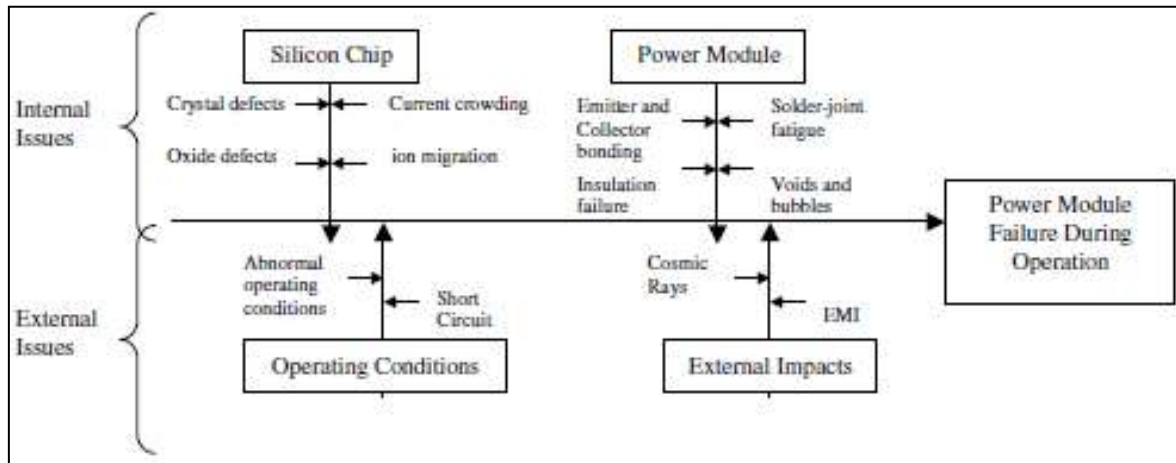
Internal Issues

Silicon Chip

Crystal defects

Current crowding

Oxide defects

ion migration

Power Module

Emitter and Collector bonding

Solder-joint fatigue

Insulation failure

Voids and bubbles

Power Module Failure During Operation

External Issues

Abnormal operating conditions

Short Circuit

Operating Conditions

Cosmic Rays

EMI

External Impacts